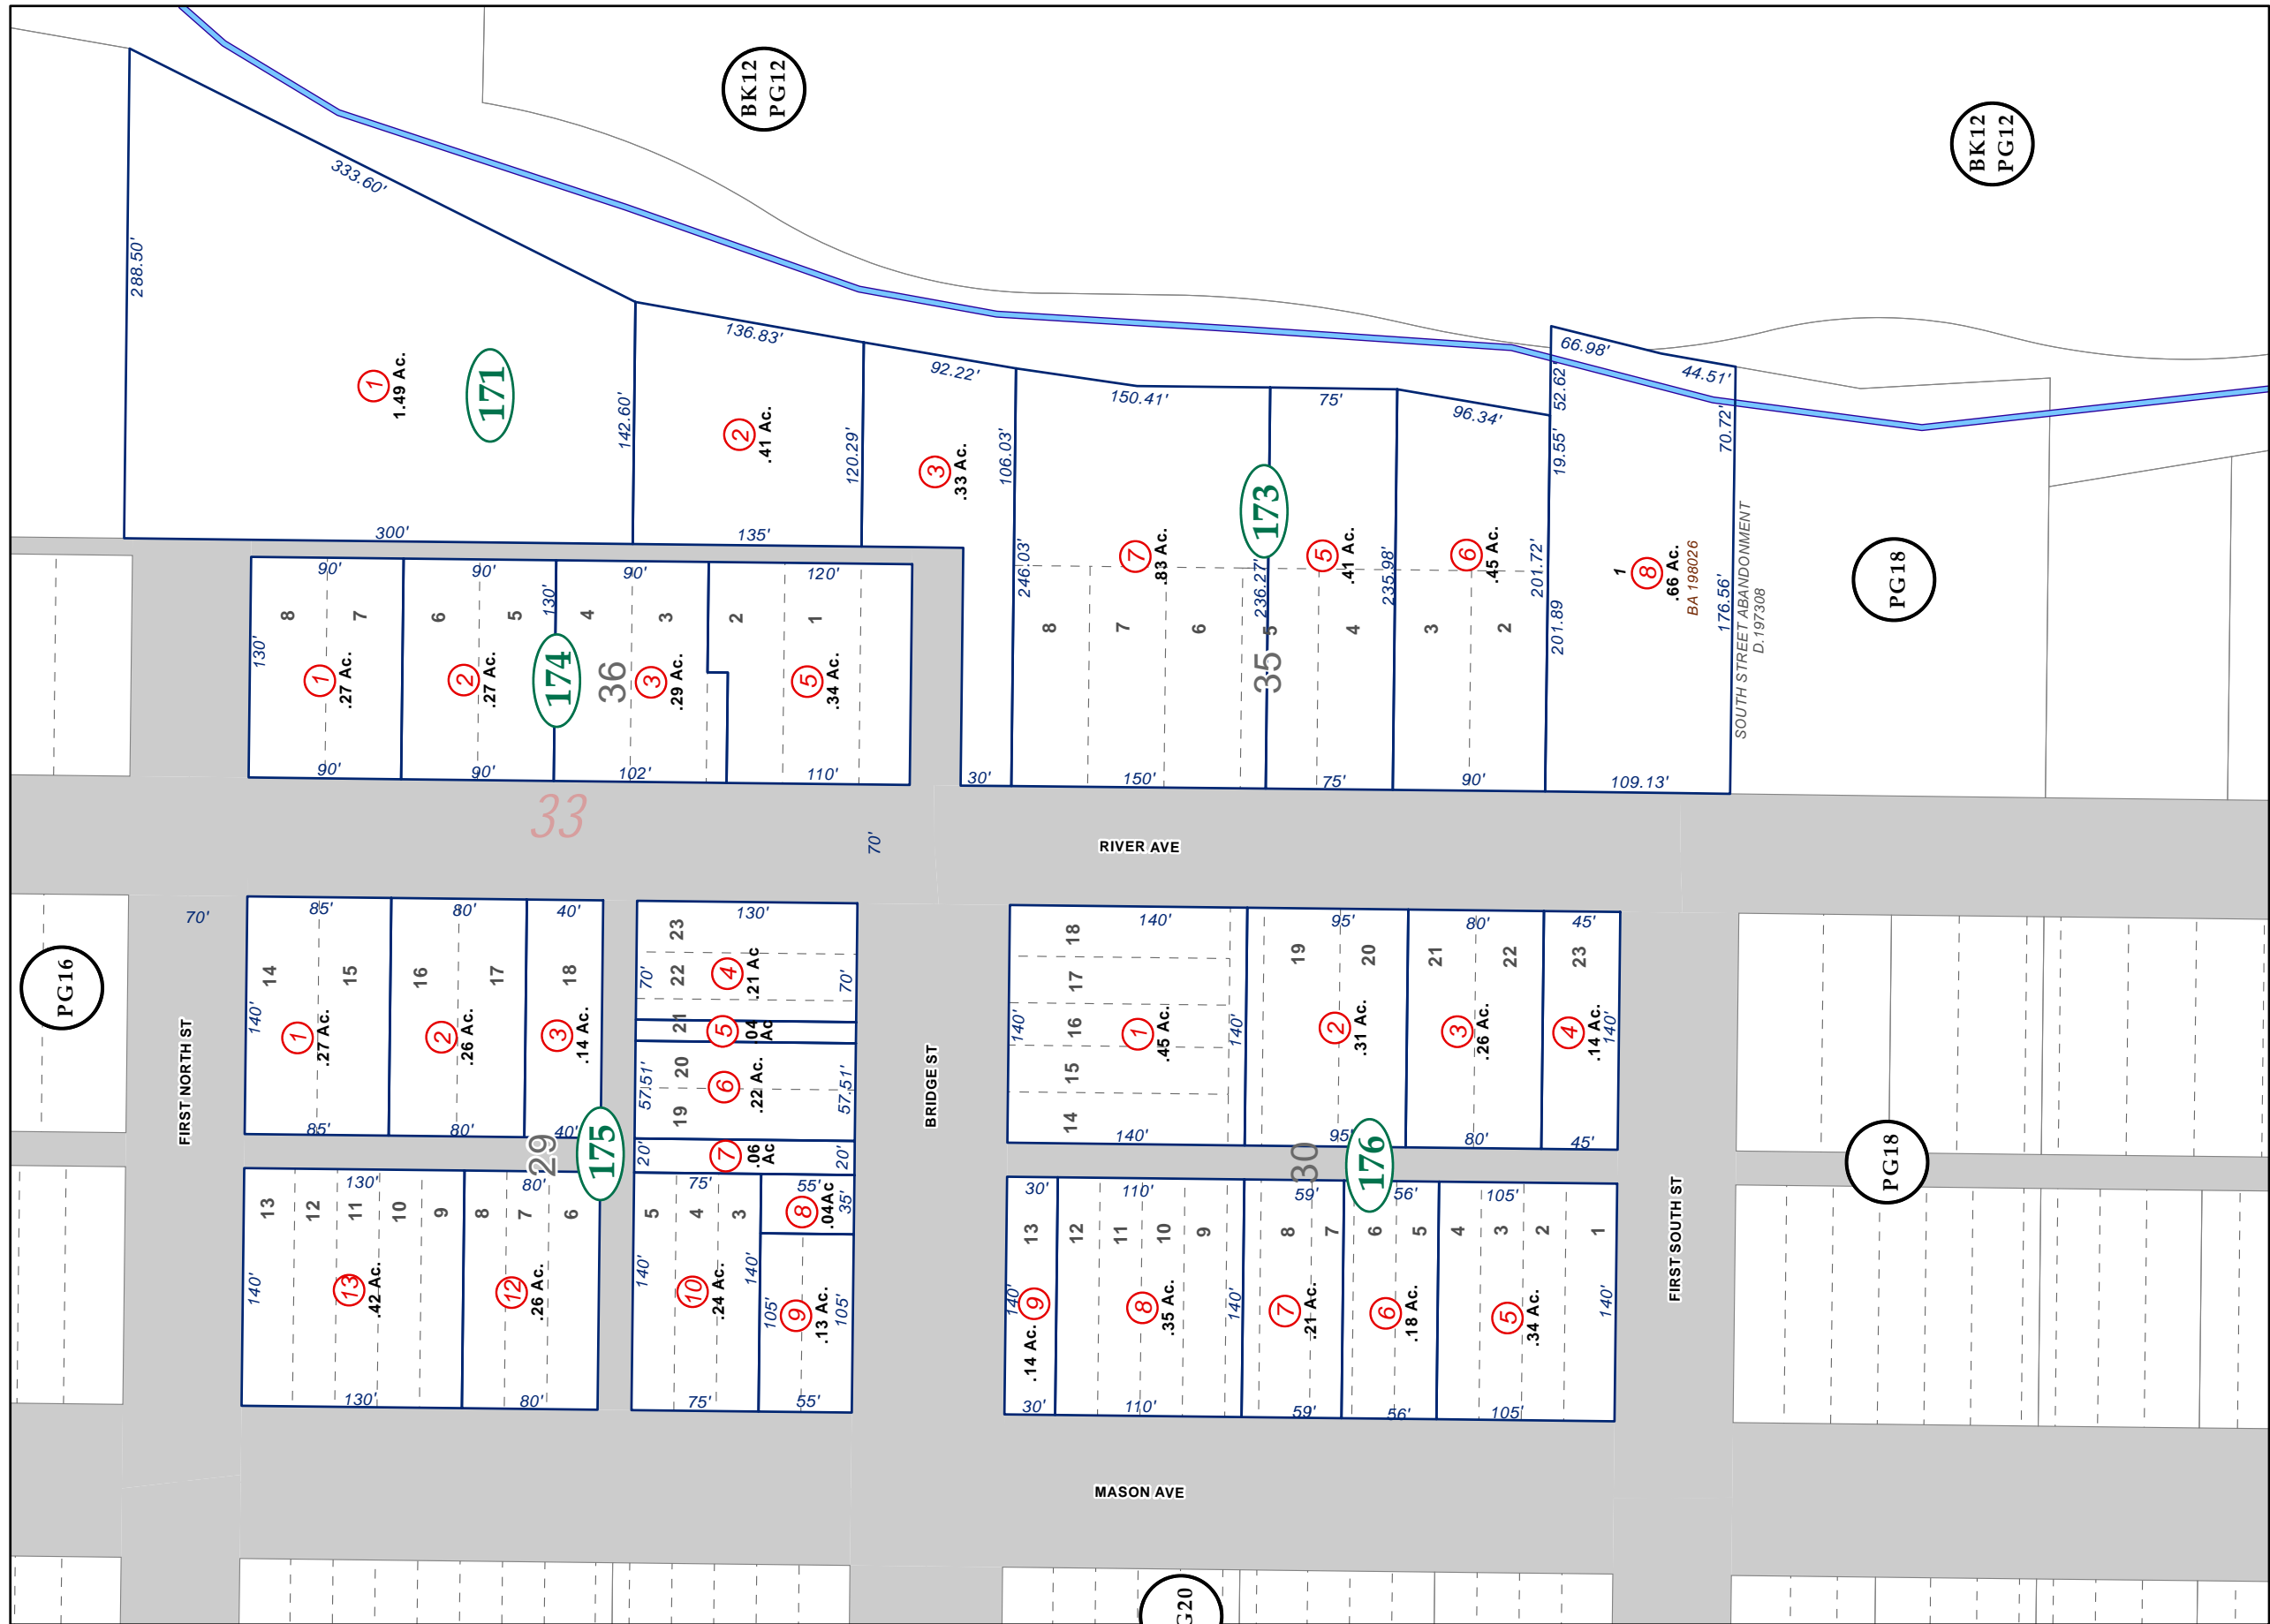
BK12 PG12

BK12 PG12

333.60'
288.50'
1
1.49 Ac.
171
142.60'
136.83'
2
.41 Ac.
120.29'
92.22'
3
.33 Ac.
106.03'
150.41'
7
.83 Ac.
173
75'
5
.41 Ac.
96.34'
6
.45 Ac.
66.98'
44.51'
52.62
19.55'
70.72'
8
.66 Ac.
1
BA 198026
176.56'
SOUTH STREET ABANDONMENT D.197308
PG18
300'
135'
246.03'
236.27'
235.98'
201.72'
201.89

90'
90'
90'
120'
130'
130'
8
7
6
5
4
3
2
1
1
.27 Ac.
2
.27 Ac.
174
36
3
.29 Ac.
5
.34 Ac.
90'
90'
102'
110'
33
8
7
6
5
4
3
2
35
30'
150'
75'
90'
109.13'
70'
RIVER AVE

PG16
70'
FIRST NORTH ST
85'
80'
40'
14
15
16
17
18
140'
1
.27 Ac.
2
.26 Ac.
3
.14 Ac.
85'
80'
40'
29
175
130'
80'
13
12
11
10
9
8
7
6
140'
13
.42 Ac.
12
.26 Ac.
130'
80'

130'
23
22
4
.21 Ac
70'
70'
21
5
.04 Ac
20
19
6
.22 Ac.
57.51'
57.51'
20'
7
.06 Ac
20'
75'
55'
8
.04Ac
35'
5
4
3
140'
10
.24 Ac.
140'
105'
9
.13 Ac.
105'
75'
55'
BRIDGE ST

140'
18
17
16
15
14
140'
1
.45 Ac.
140'
140'
95'
19
20
2
.31 Ac.
95'
80'
21
22
3
.26 Ac.
80'
45'
23
4
.14 Ac.
140'
45'
30
176
30'
110'
59'
56'
105'
13
12
11
10
9
8
7
6
5
4
3
2
1
140'
9
.14 Ac.
8
.35 Ac.
140'
7
.21 Ac.
6
.18 Ac.
5
.34 Ac.
140'
30'
110'
59'
56'
105'
FIRST SOUTH ST
PG18
MASON AVE
G20